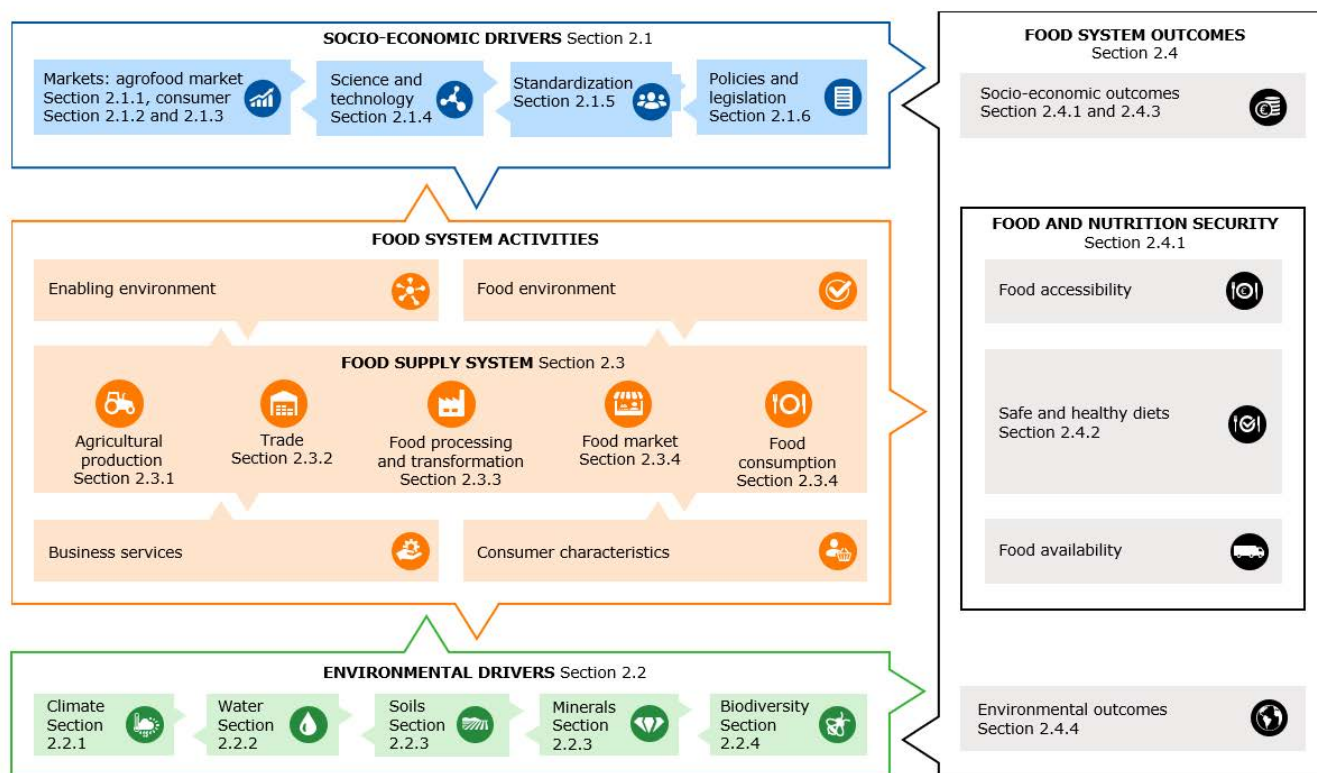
**SOCIO-ECONOMIC DRIVERS** Section 2.1

Markets: agrofood market Section 2.1.1, consumer Section 2.1.2 and 2.1.3

Science and technology Section 2.1.4

Standardization Section 2.1.5

Policies and legislation Section 2.1.6

**FOOD SYSTEM ACTIVITIES**

Enabling environment

Food environment

**FOOD SUPPLY SYSTEM** Section 2.3

Agricultural production Section 2.3.1

Trade Section 2.3.2

Food processing and transformation Section 2.3.3

Food market Section 2.3.4

Food consumption Section 2.3.4

Business services

Consumer characteristics

**ENVIRONMENTAL DRIVERS** Section 2.2

Climate Section 2.2.1

Water Section 2.2.2

Soils Section 2.2.3

Minerals Section 2.2.3

Biodiversity Section 2.2.4

**FOOD SYSTEM OUTCOMES** Section 2.4

Socio-economic outcomes Section 2.4.1 and 2.4.3

**FOOD AND NUTRITION SECURITY** Section 2.4.1

Food accessibility

Safe and healthy diets Section 2.4.2

Food availability

Environmental outcomes Section 2.4.4